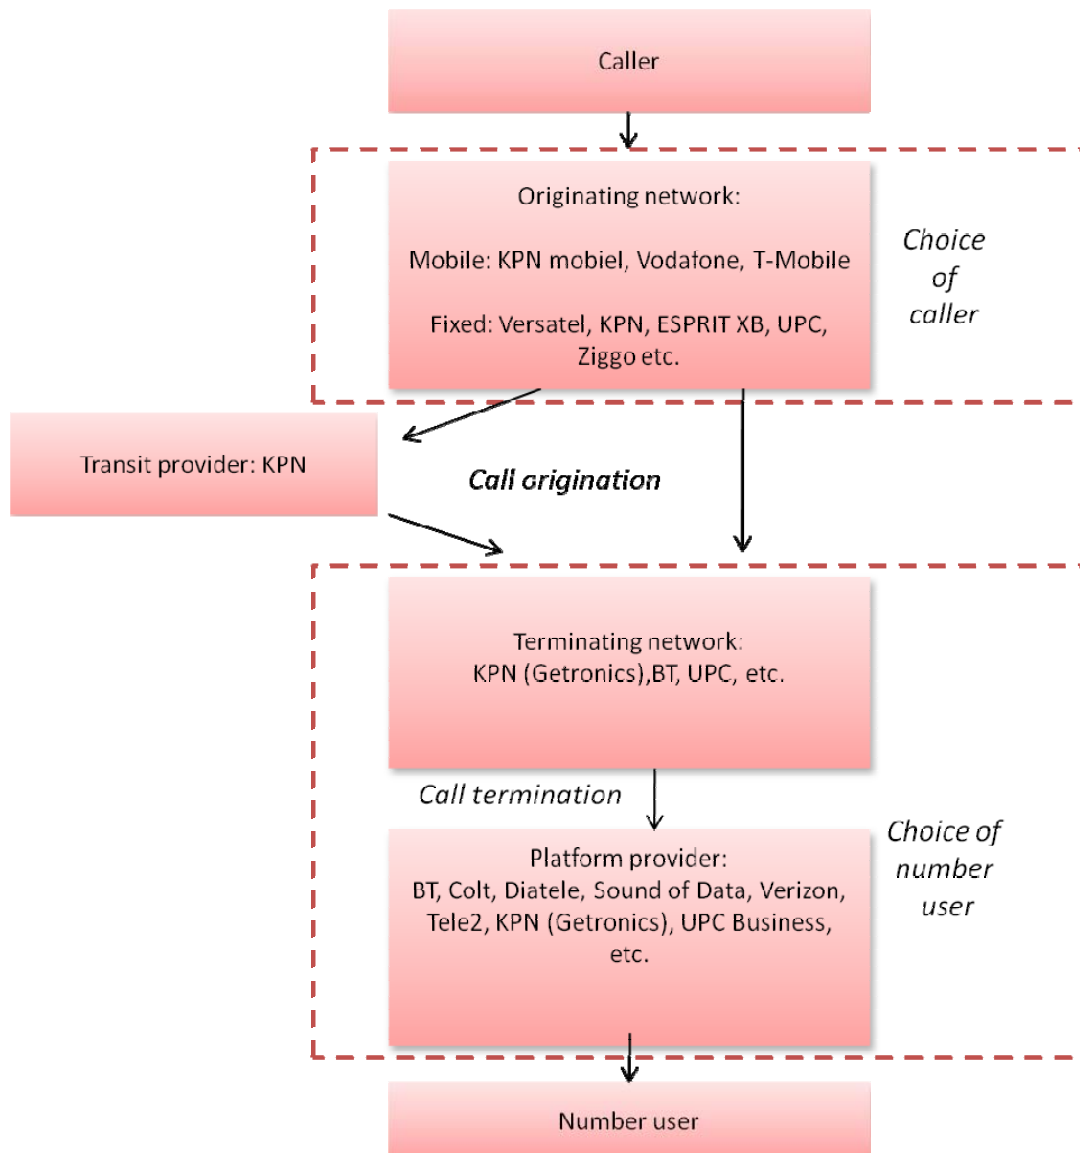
Caller

Originating network:

Mobile: KPN mobiel, Vodafone, T-Mobile

Fixed: Versatel, KPN, ESPRIT XB, UPC, Ziggo etc.

Choice of caller

Transit provider: KPN

Call origination

Terminating network:
KPN (Getronics),BT, UPC, etc.

Call termination

Platform provider:
BT, Colt, Diatele, Sound of Data, Verizon, Tele2, KPN (Getronics), UPC Business, etc.

Choice of number user

Number user